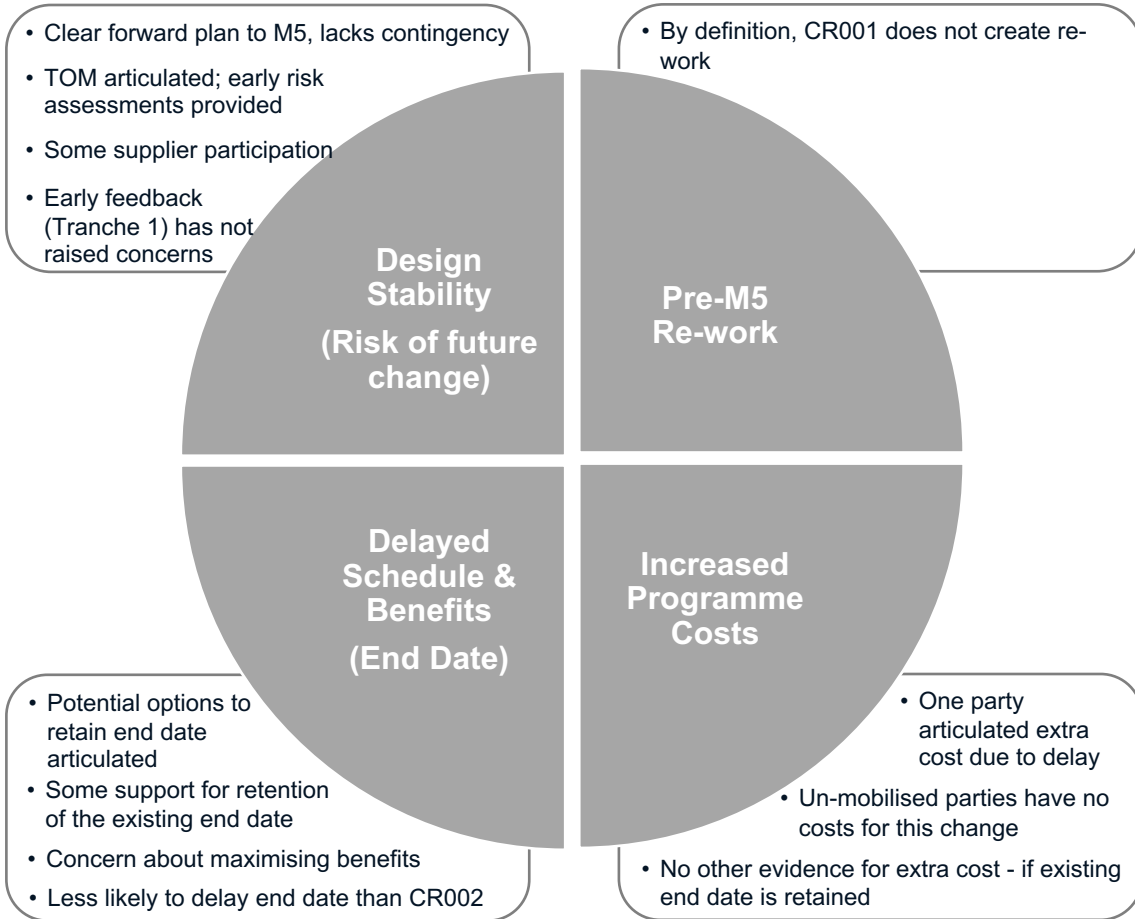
• Clear forward plan to M5, lacks contingency
• TOM articulated; early risk assessments provided
• Some supplier participation
• Early feedback (Tranche 1) has not raised concerns

• By definition, CR001 does not create rework

Design Stability
(Risk of future change)

Pre-M5 Re-work

Delayed Schedule & Benefits
(End Date)

Increased Programme Costs

• Potential options to retain end date articulated
• Some support for retention of the existing end date
• Concern about maximising benefits
• Less likely to delay end date than CR002

• One party articulated extra cost due to delay
• Un-mobilised parties have no costs for this change
• No other evidence for extra cost - if existing end date is retained